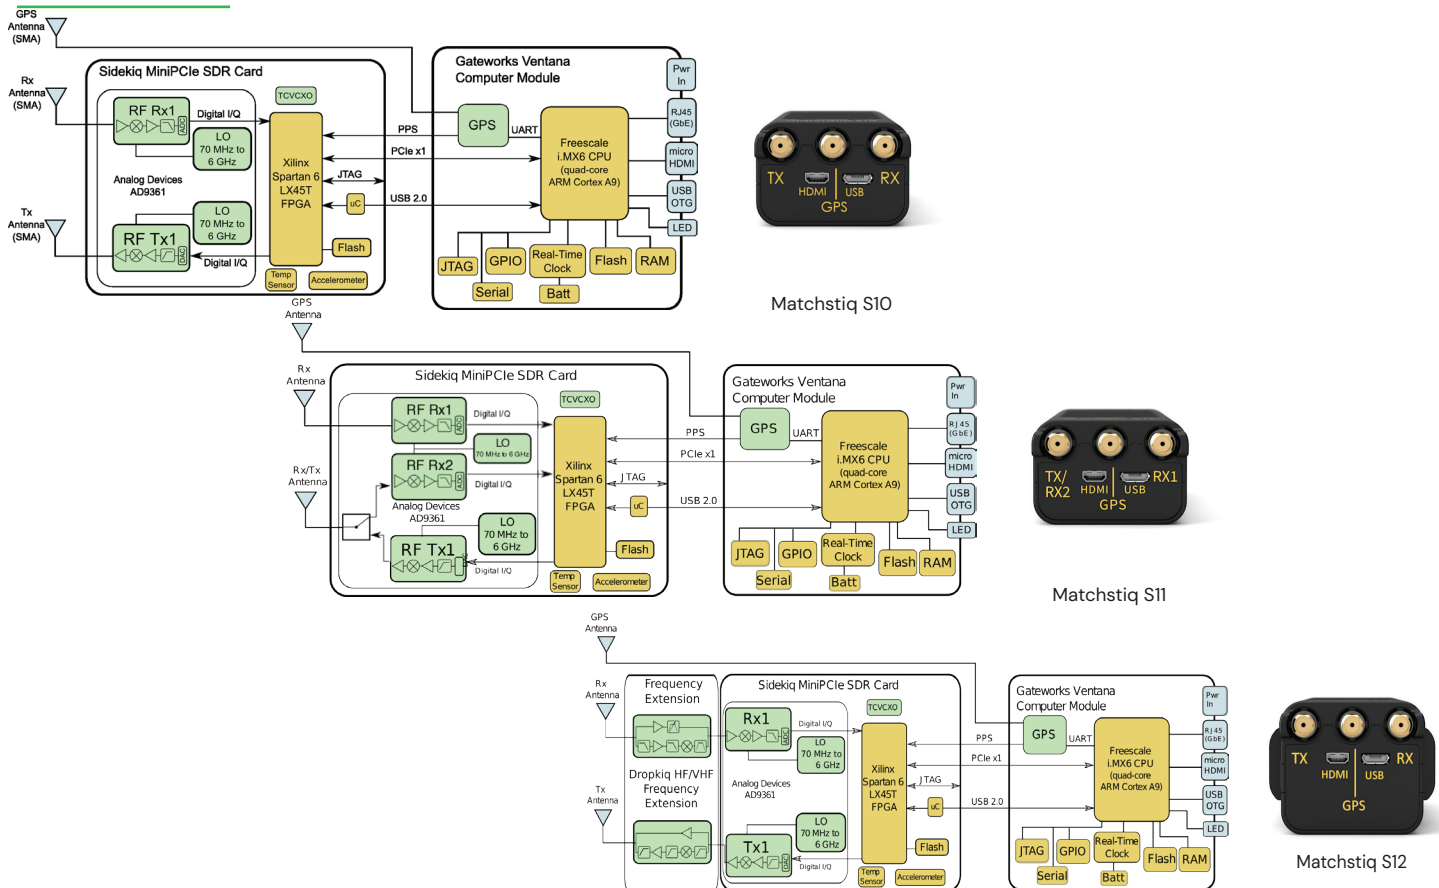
GPS Antenna (SMA)

Rx Antenna (SMA)

Tx Antenna (SMA)

Sidekiq MiniPCIe SDR Card

RF Rx1

ADC

Digital I/Q

TCVCXO

LO 70 MHz to 6 GHz

Analog Devices AD9361

LO 70 MHz to 6 GHz

RF Tx1

DAC

Digital I/Q

Xilinx Spartan 6 LX45T FPGA

uC

Flash

Temp Sensor

Accelerometer

PPS

PCIe x1

JTAG

USB 2.0

Gateworks Ventana Computer Module

GPS

UART

Freescale i.MX6 CPU (quad-core ARM Cortex A9)

Pwr In

RJ45 (GbE)

micro HDMI

USB OTG

LED

JTAG

GPIO

Real-Time Clock

Flash

RAM

Serial

Batt

TX HDMI USB RX GPS

Matchstiq S10

GPS Antenna

Rx Antenna

Rx/Tx Antenna

Sidekiq MiniPCIe SDR Card

RF Rx1

ADC

Digital I/Q

TCVCXO

LO 70 MHz to 6 GHz

RF Rx2

ADC

Digital I/Q

Analog Devices AD9361

LO 70 MHz to 6 GHz

RF Tx1

DAC

Digital I/Q

Xilinx Spartan 6 LX45T FPGA

uC

Flash

Temp Sensor

Accelerometer

PPS

PCIe x1

JTAG

USB 2.0

Gateworks Ventana Computer Module

GPS

UART

Freescale i.MX6 CPU (quad-core ARM Cortex A9)

Pwr In

RJ45 (GbE)

micro HDMI

USB OTG

LED

JTAG

GPIO

Real-Time Clock

Flash

RAM

Serial

Batt

TX/ RX2 HDMI USB RX1 GPS

Matchstiq S11

GPS Antenna

Rx Antenna

Tx Antenna

Frequency Extension

Dropkiq HF/VHF Frequency Extension

Sidekiq MiniPCIe SDR Card

Rx1

ADC

Digital I/Q

TCVCXO

LO 70 MHz to 6 GHz

Analog Devices AD9361

LO 70 MHz to 6 GHz

Tx1

DAC

Digital I/Q

Xilinx Spartan 6 LX45T FPGA

uC

Flash

Temp Sensor

Accelerometer

PPS

PCIe x1

JTAG

USB 2.0

Gateworks Ventana Computer Module

GPS

UART

Freescale i.MX6 CPU (quad-core ARM Cortex A9)

Pwr In

RJ45 (GbE)

micro HDMI

USB OTG

LED

JTAG

GPIO

Real-Time Clock

Flash

RAM

Serial

Batt

TX HDMI USB RX GPS

Matchstiq S12